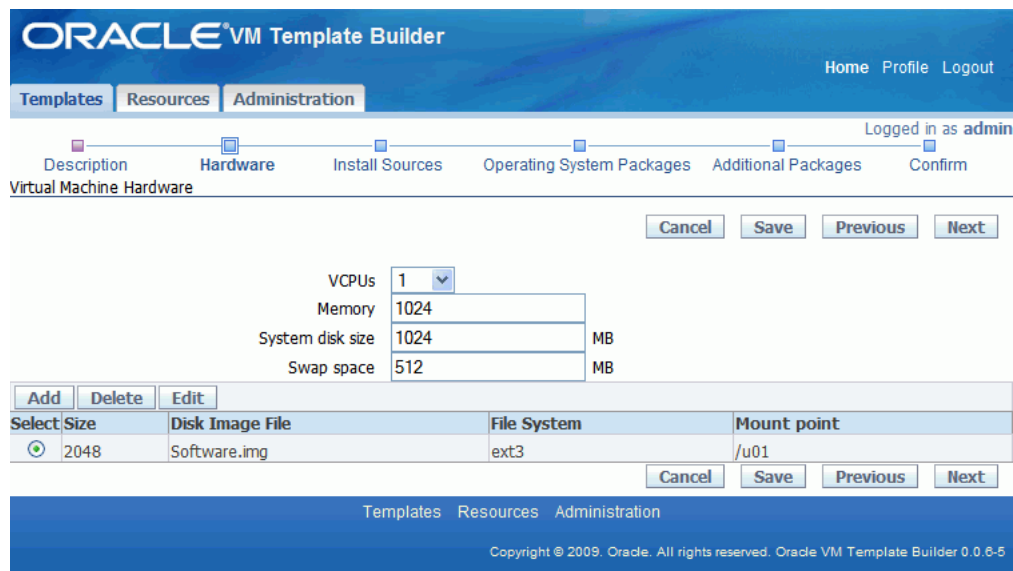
ORACLE® VM Template Builder

Home Profile Logout

Templates Resources Administration

Logged in as admin

Description Hardware Install Sources Operating System Packages Additional Packages Confirm

Virtual Machine Hardware

Cancel Save Previous Next

VCPUs 1

Memory 1024

System disk size 1024 MB

Swap space 512 MB

Add Delete Edit

| Select | Size | Disk Image File | File System | Mount point |
|---|---|---|---|---|
| ⊙ | 2048 | Software.img | ext3 | /u01 |

Cancel Save Previous Next

Templates Resources Administration

Copyright © 2009. Oracle. All rights reserved. Oracle VM Template Builder 0.0.6-5